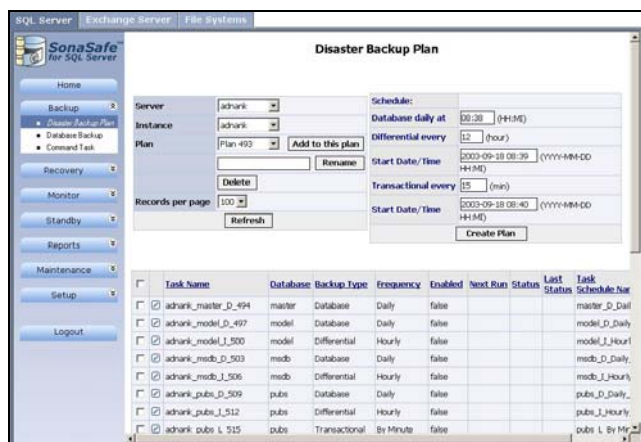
SQL Server | Exchange Server | File Systems

SonaSafe for SQL Server

Home
Backup
• Disaster Backup Plan
• Database Backup
• Command Task
Recovery
Monitor
Standby
Reports
Maintenance
Setup
Logout

Disaster Backup Plan

Server adnank
Instance adnank
Plan Plan 493 Add to this plan
Rename
Delete
Records per page 100
Refresh

Schedule:
Database daily at 08:38 (HH:MI)
Differential every 12 (hour)
Start Date/Time 2003-09-18 08:39 (YYYY-MM-DD HH:MI)
Transactional every 15 (min)
Start Date/Time 2003-09-18 08:40 (YYYY-MM-DD HH:MI)
Create Plan

| | Task Name | Database | Backup Type | Frequency | Enabled | Next Run | Status | Last Status | Task Schedule Nar |
|---|---|---|---|---|---|---|---|---|---|
| | adnank_master_D_494 | master | Database | Daily | false | | | | master_D_Dail |
| | adnank_model_D_497 | model | Database | Daily | false | | | | model_D_Daily |
| | adnank_model_I_500 | model | Differential | Hourly | false | | | | model_I_Hourl |
| | adnank_msdb_D_503 | msdb | Database | Daily | false | | | | msdb_D_Daily_ |
| | adnank_msdb_I_506 | msdb | Differential | Hourly | false | | | | msdb_I_Hourly |
| | adnank_pubs_D_509 | pubs | Database | Daily | false | | | | pubs_D_Daily_ |
| | adnank_pubs_I_512 | pubs | Differential | Hourly | false | | | | pubs_I_Hourly |
| | adnank_pubs_L_515 | pubs | Transactional | By Minute | false | | | | pubs_L_By Mir |